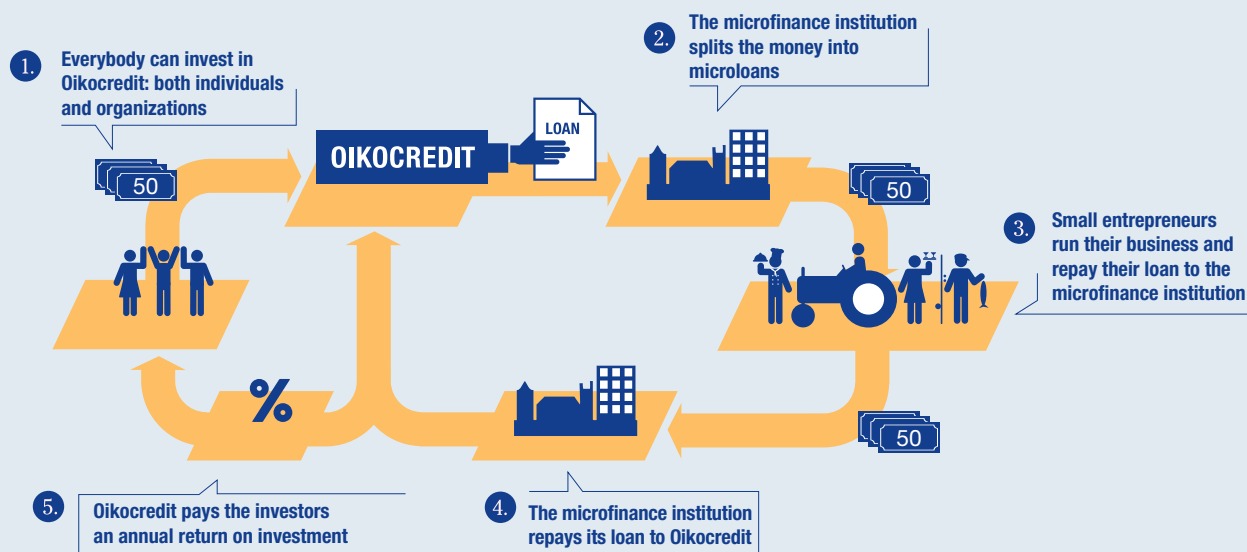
1. Everybody can invest in Oikocredit: both individuals and organizations

2. The microfinance institution splits the money into microloans

LOAN

OIKOCREDIT

50

50

3. Small entrepreneurs run their business and repay their loan to the microfinance institution

%

50

5. Oikocredit pays the investors an annual return on investment

4. The microfinance institution repays its loan to Oikocredit